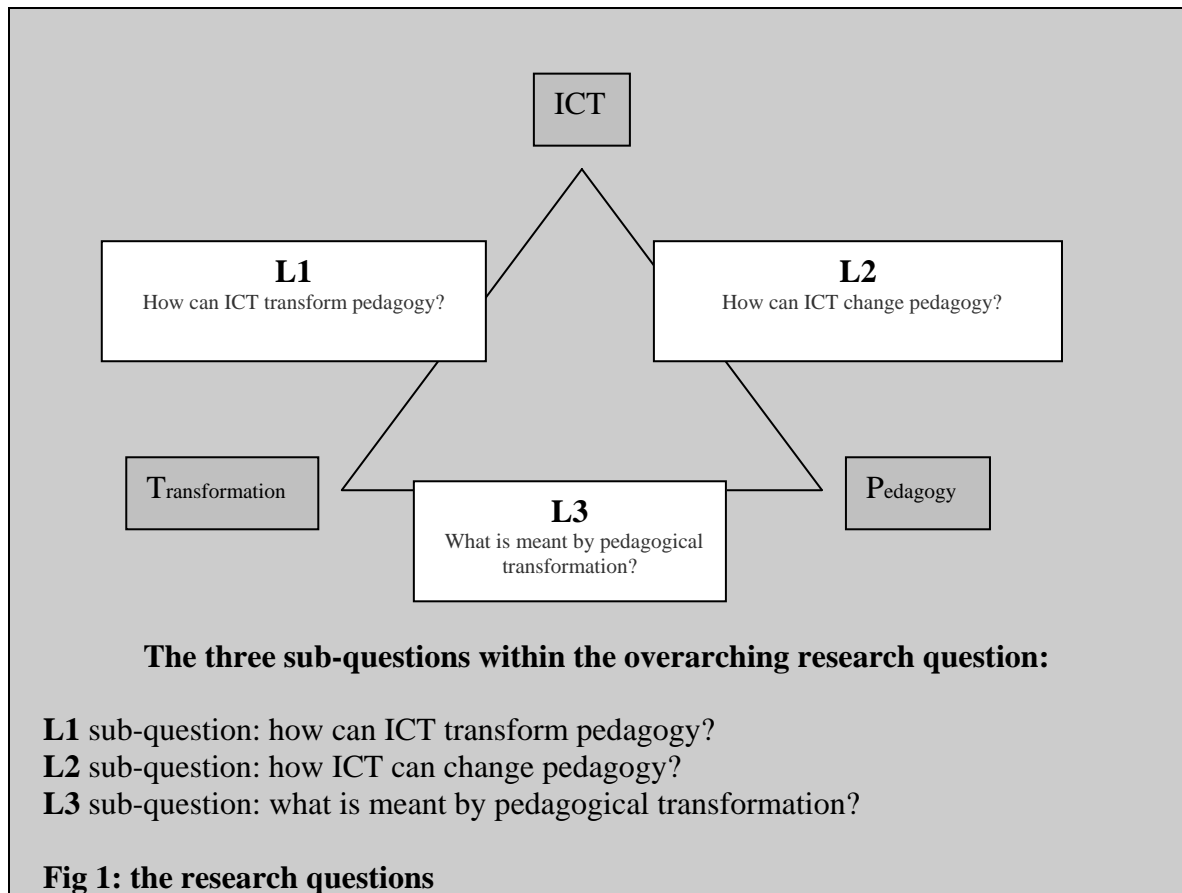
ICT

**L1**
How can ICT transform pedagogy?

**L2**
How can ICT change pedagogy?

Transformation

**L3**
What is meant by pedagogical transformation?

Pedagogy

**The three sub-questions within the overarching research question:**

**L1** sub-question: how can ICT transform pedagogy?
**L2** sub-question: how ICT can change pedagogy?
**L3** sub-question: what is meant by pedagogical transformation?

**Fig 1: the research questions**